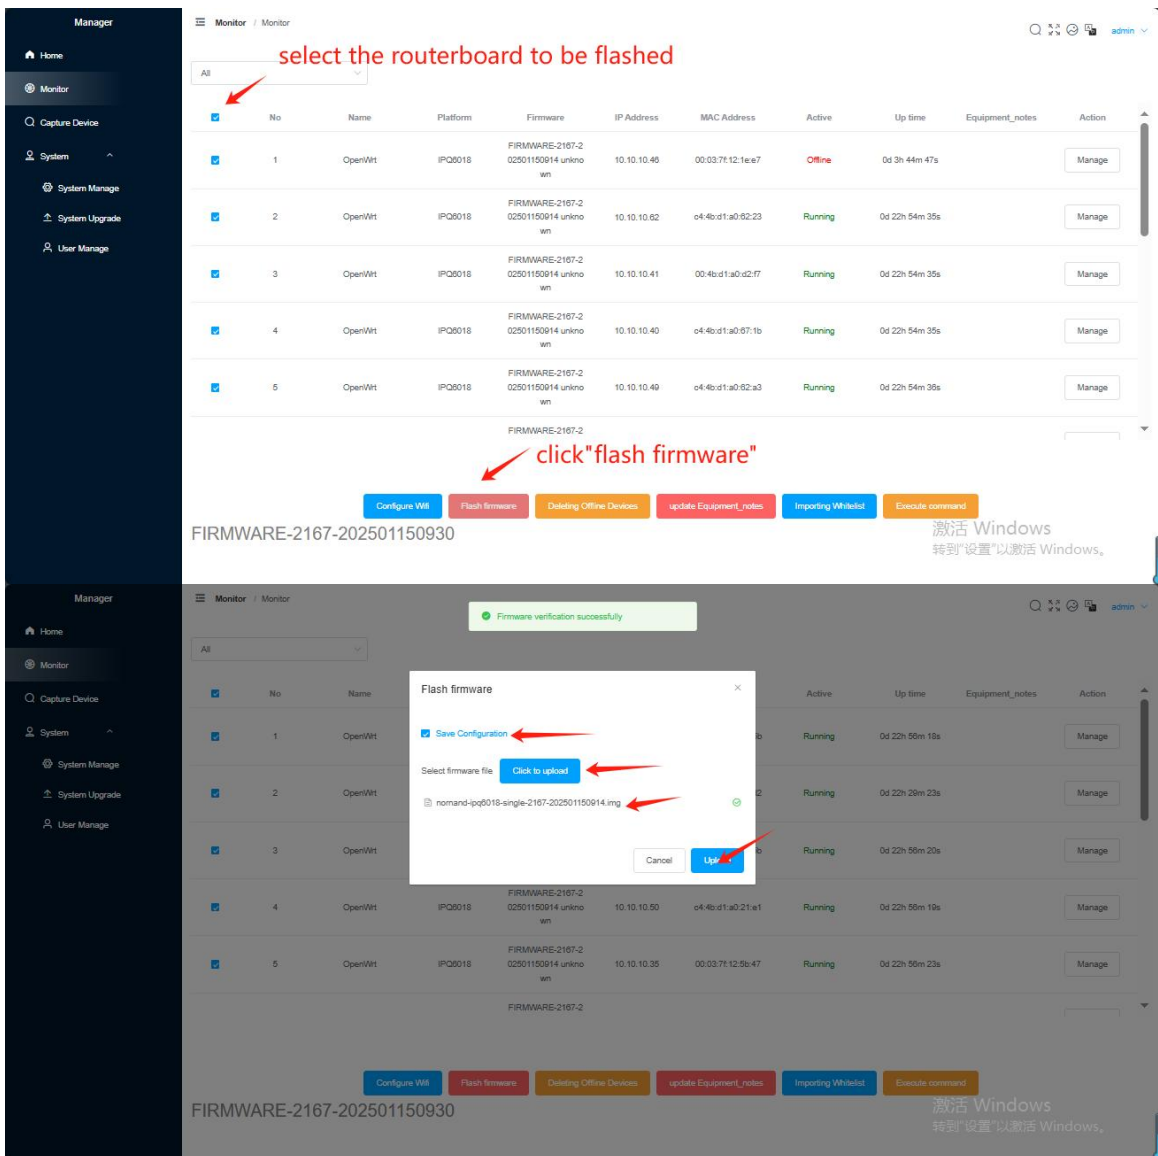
Manager
Home
Monitor
Capture Device
System
System Manage
System Upgrade
User Manage

Monitor / Monitor

admin

select the routerboard to be flashed

All

| | No | Name | Platform | Firmware | IP Address | MAC Address | Active | Up time | Equipment_notes | Action |
|---|---|---|---|---|---|---|---|---|---|---|
| | 1 | OpenWrt | IPQ6018 | FIRMWARE-2167-202501150914 unknown | 10.10.10.46 | 00:03:7f:12:1e:e7 | Offline | 0d 3h 44m 47s | | Manage |
| | 2 | OpenWrt | IPQ6018 | FIRMWARE-2167-202501150914 unknown | 10.10.10.62 | c4:4b:d1:a0:62:23 | Running | 0d 22h 54m 35s | | Manage |
| | 3 | OpenWrt | IPQ6018 | FIRMWARE-2167-202501150914 unknown | 10.10.10.41 | 00:4b:d1:a0:d2:f7 | Running | 0d 22h 54m 35s | | Manage |
| | 4 | OpenWrt | IPQ6018 | FIRMWARE-2167-202501150914 unknown | 10.10.10.40 | c4:4b:d1:a0:67:1b | Running | 0d 22h 54m 35s | | Manage |
| | 5 | OpenWrt | IPQ6018 | FIRMWARE-2167-202501150914 unknown | 10.10.10.49 | c4:4b:d1:a0:62:a3 | Running | 0d 22h 54m 36s | | Manage |

FIRMWARE-2167-2

click"flash firmware"

Configure Wifi | Flash firmware | Deleting Offline Devices | update Equipment_notes | Importing Whitelist | Execute command

FIRMWARE-2167-202501150930

激活 Windows
转到"设置"以激活 Windows。

Manager
Home
Monitor
Capture Device
System
System Manage
System Upgrade
User Manage

Monitor / Monitor

Firmware verification successfully

admin

All

Flash firmware
Save Configuration
Select firmware file
Click to upload
nornand-ipq6018-single-2167-202501150914.img
Cancel
Upl

| | No | Name | Platform | Firmware | IP Address | MAC Address | Active | Up time | Equipment_notes | Action |
|---|---|---|---|---|---|---|---|---|---|---|
| | 1 | OpenWrt | | | | b | Running | 0d 22h 56m 18s | | Manage |
| | 2 | OpenWrt | | | | 2 | Running | 0d 22h 29m 23s | | Manage |
| | 3 | OpenWrt | | | | b | Running | 0d 22h 56m 20s | | Manage |
| | 4 | OpenWrt | IPQ6018 | FIRMWARE-2167-202501150914 unknown | 10.10.10.50 | c4:4b:d1:a0:21:e1 | Running | 0d 22h 56m 19s | | Manage |
| | 5 | OpenWrt | IPQ6018 | FIRMWARE-2167-202501150914 unknown | 10.10.10.35 | 00:03:7f:12:5b:47 | Running | 0d 22h 56m 23s | | Manage |

FIRMWARE-2167-2

Configure Wifi | Flash firmware | Deleting Offline Devices | update Equipment_notes | Importing Whitelist | Execute command

FIRMWARE-2167-202501150930

激活 Windows
转到"设置"以激活 Windows。